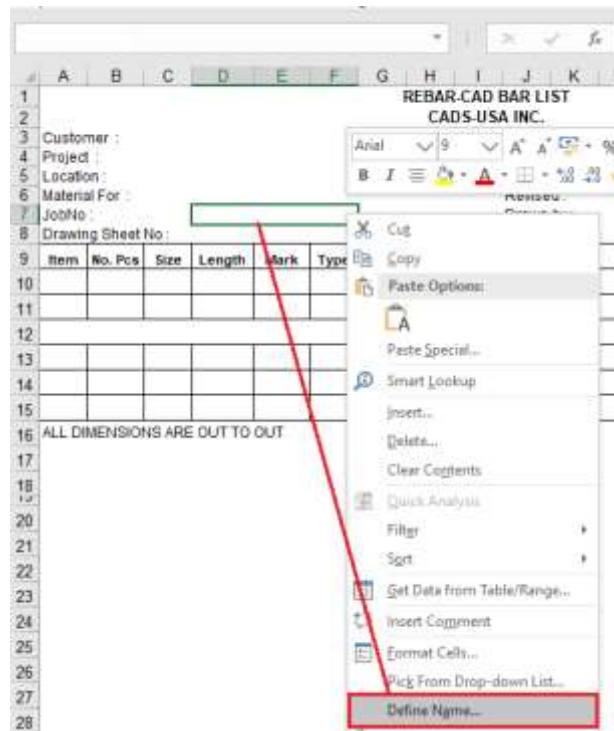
$f_x$

| | A | B | C | D | E | F | G | H | I | J | K |
|---|---|---|---|---|---|---|---|---|---|---|---|
| 1 | | | | | | | | REBAR-CAD BAR LIST | | | |
| 2 | | | | | | | | CADS-USA INC. | | | |
| 3 | Customer : | | | | | | | | | | |
| 4 | Project : | | | | | | | | | | |
| 5 | Location : | | | | | | | | | | |
| 6 | Material For : | | | | | | | | | Revised : | |
| 7 | JobNo : | | | | | | | | | Drawn by | |
| 8 | Drawing Sheet No : | | | | | | | | | | |
| 9 | Item | No. Pcs | Size | Length | Mark | Type | | | | | |
| 10 | | | | | | | | | | | |
| 11 | | | | | | | | | | | |
| 12 | | | | | | | | | | | |
| 13 | | | | | | | | | | | |
| 14 | | | | | | | | | | | |
| 15 | | | | | | | | | | | |
| 16 | ALL DIMENSIONS ARE OUT TO OUT | | | | | | | | | | |
| 17 | | | | | | | | | | | |
| 18 | | | | | | | | | | | |
| 20 | | | | | | | | | | | |
| 21 | | | | | | | | | | | |
| 22 | | | | | | | | | | | |
| 23 | | | | | | | | | | | |
| 24 | | | | | | | | | | | |
| 25 | | | | | | | | | | | |
| 26 | | | | | | | | | | | |
| 27 | | | | | | | | | | | |
| 28 | | | | | | | | | | | |

Arial 9 A A
B I

Cut
Copy
Paste Options:
Paste Special...
Smart Lookup
Insert...
Delete...
Clear Contents
Quick Analysis
Filter
Sort
Get Data from Table/Range...
Insert Comment
Format Cells...
Pick From Drop-down List...
Define Name...